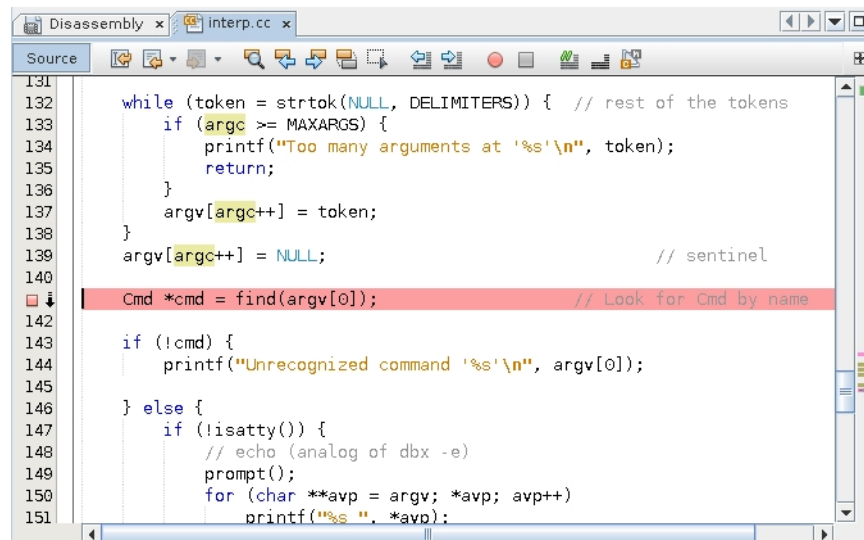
Disassembly × interp.cc ×

Source

131
132 while (token = strtok(NULL, DELIMITERS)) { // rest of the tokens
133 if (argc >= MAXARGS) {
134 printf("Too many arguments at '%s'\n", token);
135 return;
136 }
137 argv[argc++] = token;
138 }
139 argv[argc++] = NULL; // sentinel
140
Cmd *cmd = find(argv[0]); // Look for Cmd by name
142
143 if (!cmd) {
144 printf("Unrecognized command '%s'\n", argv[0]);
145
146 } else {
147 if (!isatty()) {
148 // echo (analog of dbx -e)
149 prompt();
150 for (char **avp = argv; *avp; avp++)
151 printf("%s ", *avp);